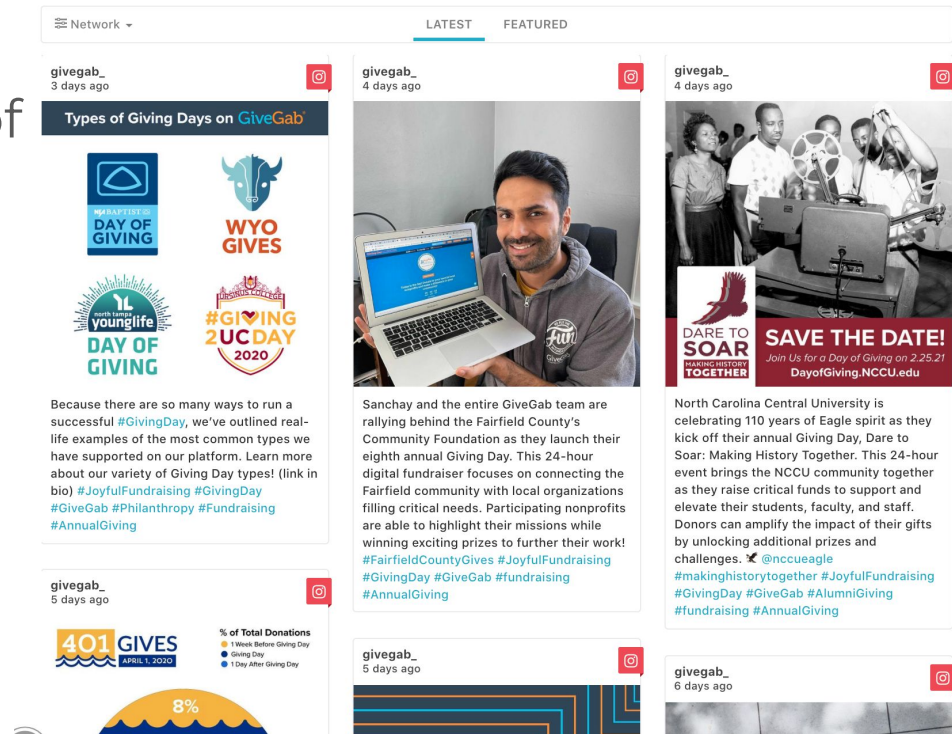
Network ▾

LATEST FEATURED

givegab_
3 days ago

Types of Giving Days on GiveGab

BAPTIST DAY OF GIVING

WYO GIVES

north tampa younglife DAY OF GIVING

#GIVING 2UCDAY 2020

Because there are so many ways to run a successful #GivingDay, we've outlined real-life examples of the most common types we have supported on our platform. Learn more about our variety of Giving Day types! (link in bio) #JoyfulFundraising #GivingDay #GiveGab #Philanthropy #Fundraising #AnnualGiving

givegab_
5 days ago

401 GIVES APRIL 1, 2020

% of Total Donations
1 Week Before Giving Day
Giving Day
1 Day After Giving Day

8%

givegab_
4 days ago

Sanchay and the entire GiveGab team are rallying behind the Fairfield County's Community Foundation as they launch their eighth annual Giving Day. This 24-hour digital fundraiser focuses on connecting the Fairfield community with local organizations filling critical needs. Participating nonprofits are able to highlight their missions while winning exciting prizes to further their work! #FairfieldCountyGives #JoyfulFundraising #GivingDay #GiveGab #fundraising #AnnualGiving

givegab_
5 days ago

givegab_
4 days ago

DARE TO SOAR MAKING HISTORY TOGETHER

SAVE THE DATE!
Join Us for a Day of Giving on 2.25.21
DayofGiving.NCCU.edu

North Carolina Central University is celebrating 110 years of Eagle spirit as they kick off their annual Giving Day, Dare to Soar: Making History Together. This 24-hour event brings the NCCU community together as they raise critical funds to support and elevate their students, faculty, and staff. Donors can amplify the impact of their gifts by unlocking additional prizes and challenges. @nccueagle #makinghistorytogether #JoyfulFundraising #GivingDay #GiveGab #AlumniGiving #fundraising #AnnualGiving

givegab_
6 days ago